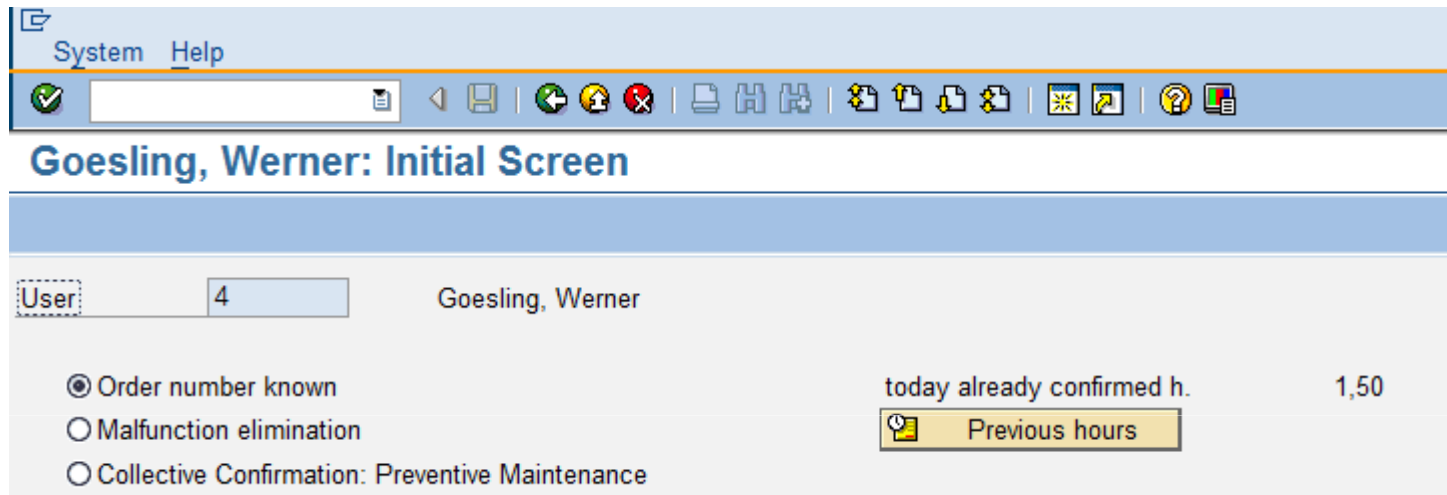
System Help

Goesling, Werner: Initial Screen

User 4 Goesling, Werner

Order number known
Malfunction elimination
Collective Confirmation: Preventive Maintenance

today already confirmed h. 1,50

Previous hours